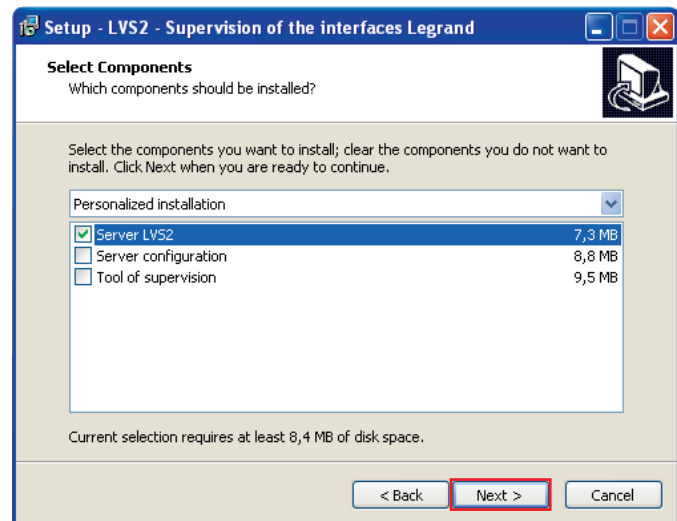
Setup - LVS2 - Supervision of the interfaces Legrand

Select Components
Which components should be installed?

Select the components you want to install; clear the components you do not want to install. Click Next when you are ready to continue.

Personalized installation

| | | |
|---|---|---|
| ☑ | Server LVS2 | 7,3 MB |
| ☐ | Server configuration | 8,8 MB |
| ☐ | Tool of supervision | 9,5 MB |

Current selection requires at least 8,4 MB of disk space.

< Back
Next >
Cancel